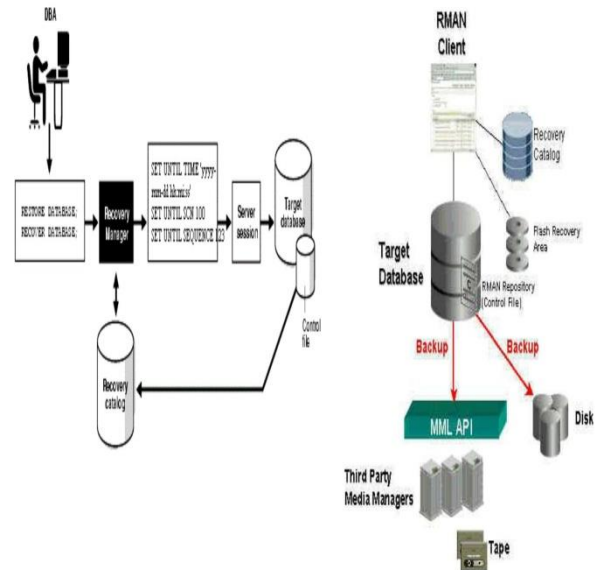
DBA

RESTORE DATABASE;
RECOVER DATABASE;

Recovery Manager

SET UNTIL TIME 'yyyy-mm-dd:hh:mi:ss'
SET UNTIL SCN 100
SET UNTIL SEQUENCE 123

Server session

Target database

Control file

Recovery catalog

RMAN Client

Recovery Catalog

Flash Recovery Area

Target Database

RMAN Repository (Control File)

Backup

Backup

MML API

Disk

Third Party Media Managers

Tape